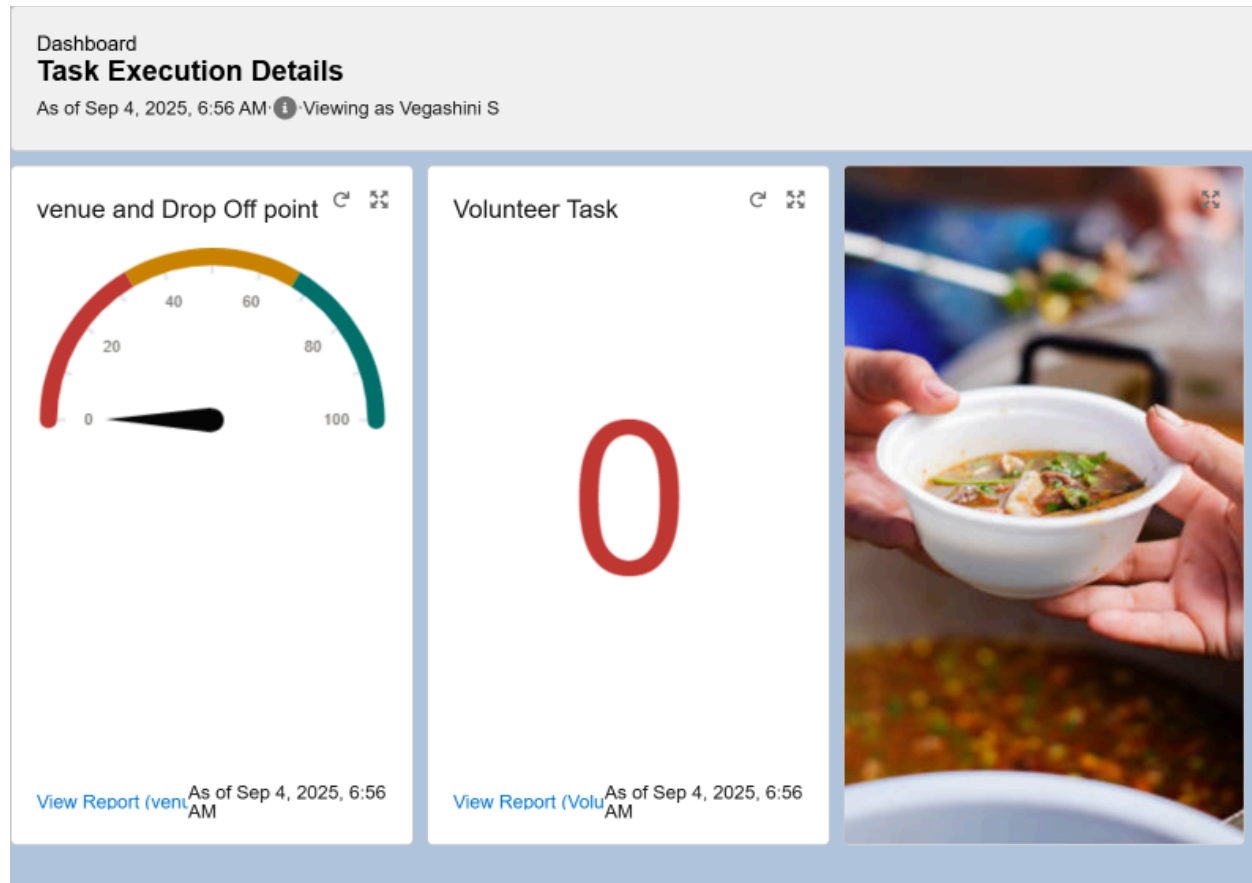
Dashboard
Task Execution Details
As of Sep 4, 2025, 6:56 AM · Viewing as Vegashini S

venue and Drop Off point

0
20
40
60
80
100

View Report (venu
As of Sep 4, 2025, 6:56 AM

Volunteer Task

0

View Report (Volu
As of Sep 4, 2025, 6:56 AM